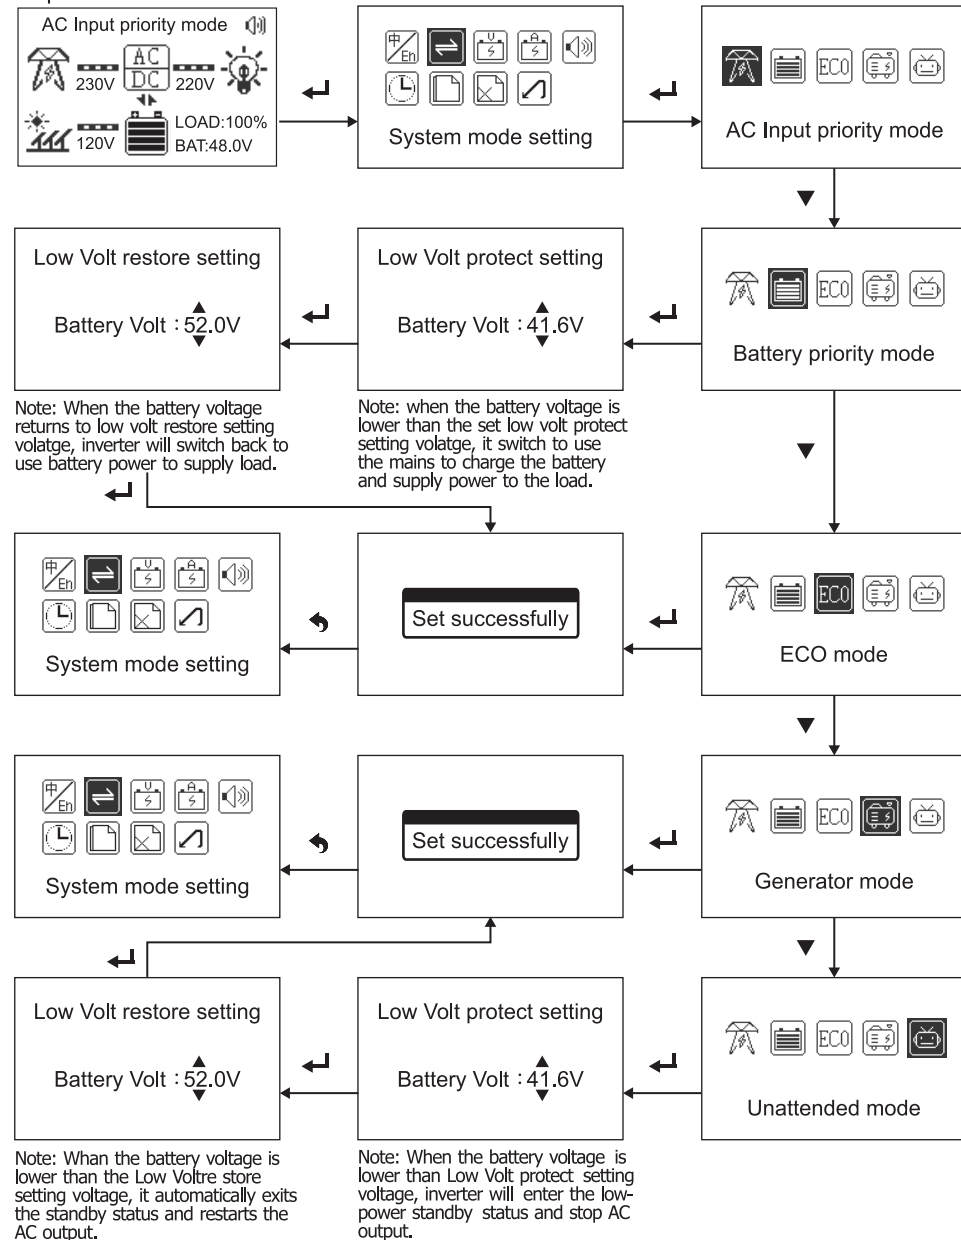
AC Input priority mode

AC
DC

230V 220V

120V

LOAD:100%
BAT:48.0V

中/En

System mode setting

ECO

AC Input priority mode

Low Volt restore setting

Battery Volt : 52.0V

Low Volt protect setting

Battery Volt : 41.6V

Battery priority mode

Note: When the battery voltage returns to low volt restore setting volatge, inverter will switch back to use battery power to supply load.

Note: when the battery voltage is lower than the set low volt protect setting volatge, it switch to use the mains to charge the battery and supply power to the load.

System mode setting

Set successfully

ECO mode

System mode setting

Set successfully

Generator mode

Low Volt restore setting

Battery Volt : 52.0V

Low Volt protect setting

Battery Volt : 41.6V

Unattended mode

Note: Whan the battery voltage is lower than the Low Voltre store setting voltage, it automatically exits the standby status and restarts the AC output.

Note: When the battery voltage is lower than Low Volt protect setting voltage, inverter will enter the low-power standby status and stop AC output.